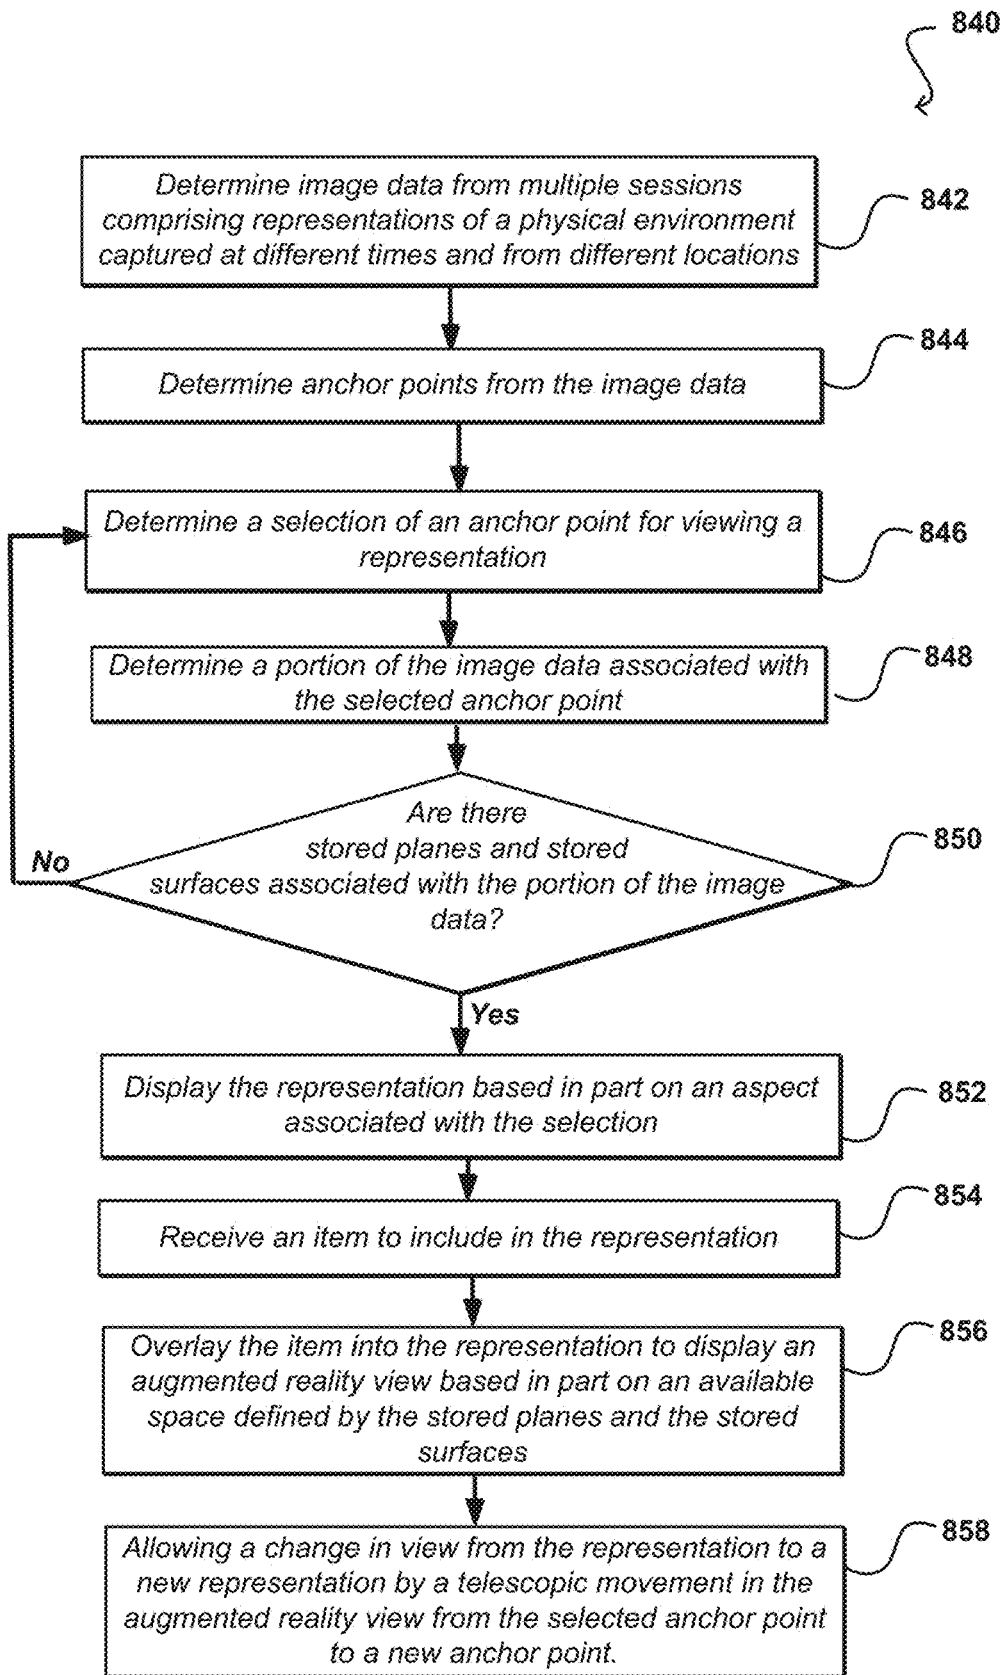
840

Determine image data from multiple sessions comprising representations of a physical environment captured at different times and from different locations

842

Determine anchor points from the image data

844

Determine a selection of an anchor point for viewing a representation

846

Determine a portion of the image data associated with the selected anchor point

848

Are there stored planes and stored surfaces associated with the portion of the image data?

850

No

Yes

Display the representation based in part on an aspect associated with the selection

852

Receive an item to include in the representation

854

Overlay the item into the representation to display an augmented reality view based in part on an available space defined by the stored planes and the stored surfaces

856

Allowing a change in view from the representation to a new representation by a telescopic movement in the augmented reality view from the selected anchor point to a new anchor point.

858